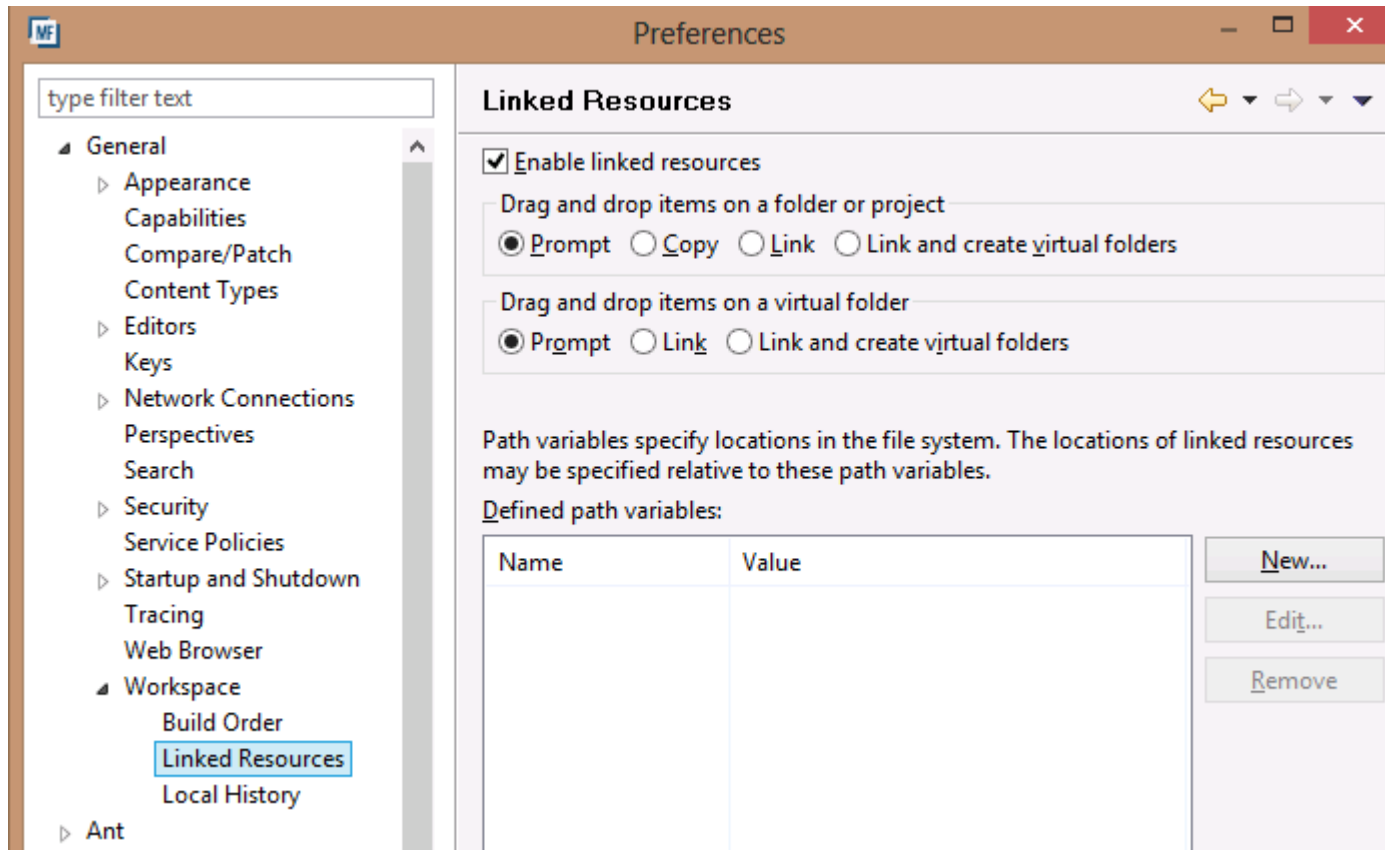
MF

Preferences

type filter text

General
Appearance
Capabilities
Compare/Patch
Content Types
Editors
Keys
Network Connections
Perspectives
Search
Security
Service Policies
Startup and Shutdown
Tracing
Web Browser
Workspace
Build Order
Linked Resources
Local History
Ant

Linked Resources

Enable linked resources

Drag and drop items on a folder or project
Prompt Copy Link Link and create virtual folders

Drag and drop items on a virtual folder
Prompt Link Link and create virtual folders

Path variables specify locations in the file system. The locations of linked resources may be specified relative to these path variables.

Defined path variables:

| Name | Value |
|---|---|

New...
Edit...
Remove